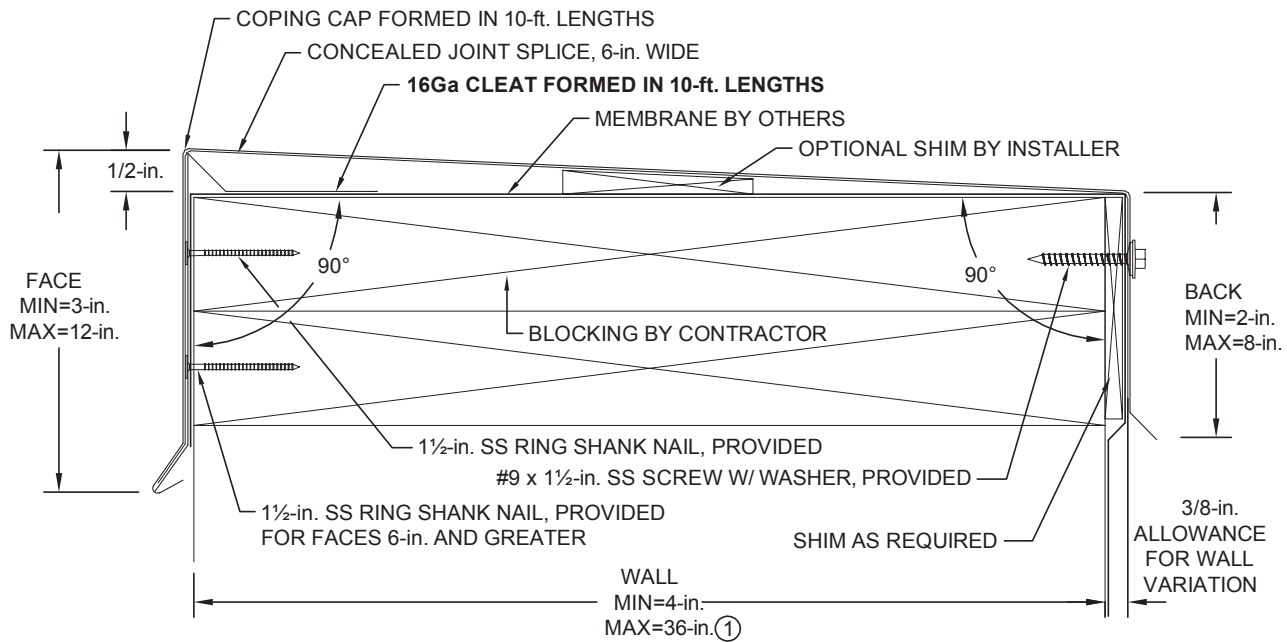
COPING CAP FORMED IN 10-ft. LENGTHS
CONCEALED JOINT SPLICE, 6-in. WIDE
16Ga CLEAT FORMED IN 10-ft. LENGTHS
MEMBRANE BY OTHERS
OPTIONAL SHIM BY INSTALLER
1/2-in.
90°
90°
FACE
MIN=3-in.
MAX=12-in.
BACK
MIN=2-in.
MAX=8-in.
BLOCKING BY CONTRACTOR
1½-in. SS RING SHANK NAIL, PROVIDED
#9 x 1½-in. SS SCREW W/ WASHER, PROVIDED
1½-in. SS RING SHANK NAIL, PROVIDED FOR FACES 6-in. AND GREATER
SHIM AS REQUIRED
3/8-in. ALLOWANCE FOR WALL VARIATION
WALL
MIN=4-in.
MAX=36-in.①